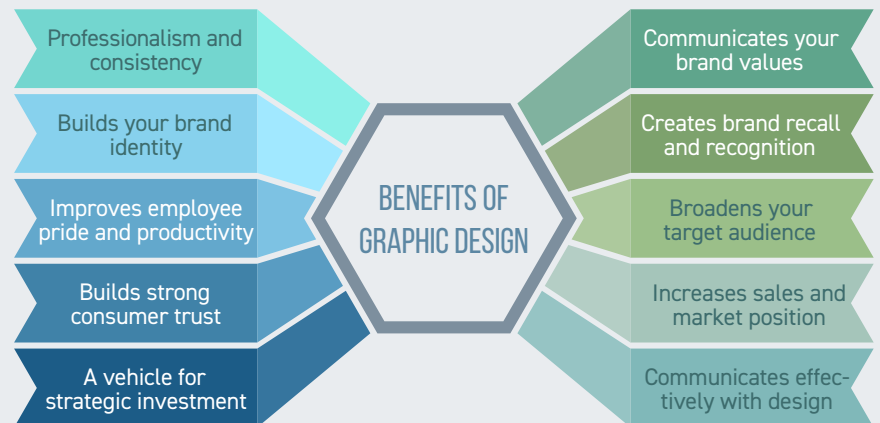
Professionalism and consistency

Builds your brand identity

Improves employee pride and productivity

Builds strong consumer trust

A vehicle for strategic investment

BENEFITS OF GRAPHIC DESIGN

Communicates your brand values

Creates brand recall and recognition

Broadens your target audience

Increases sales and market position

Communicates effectively with design